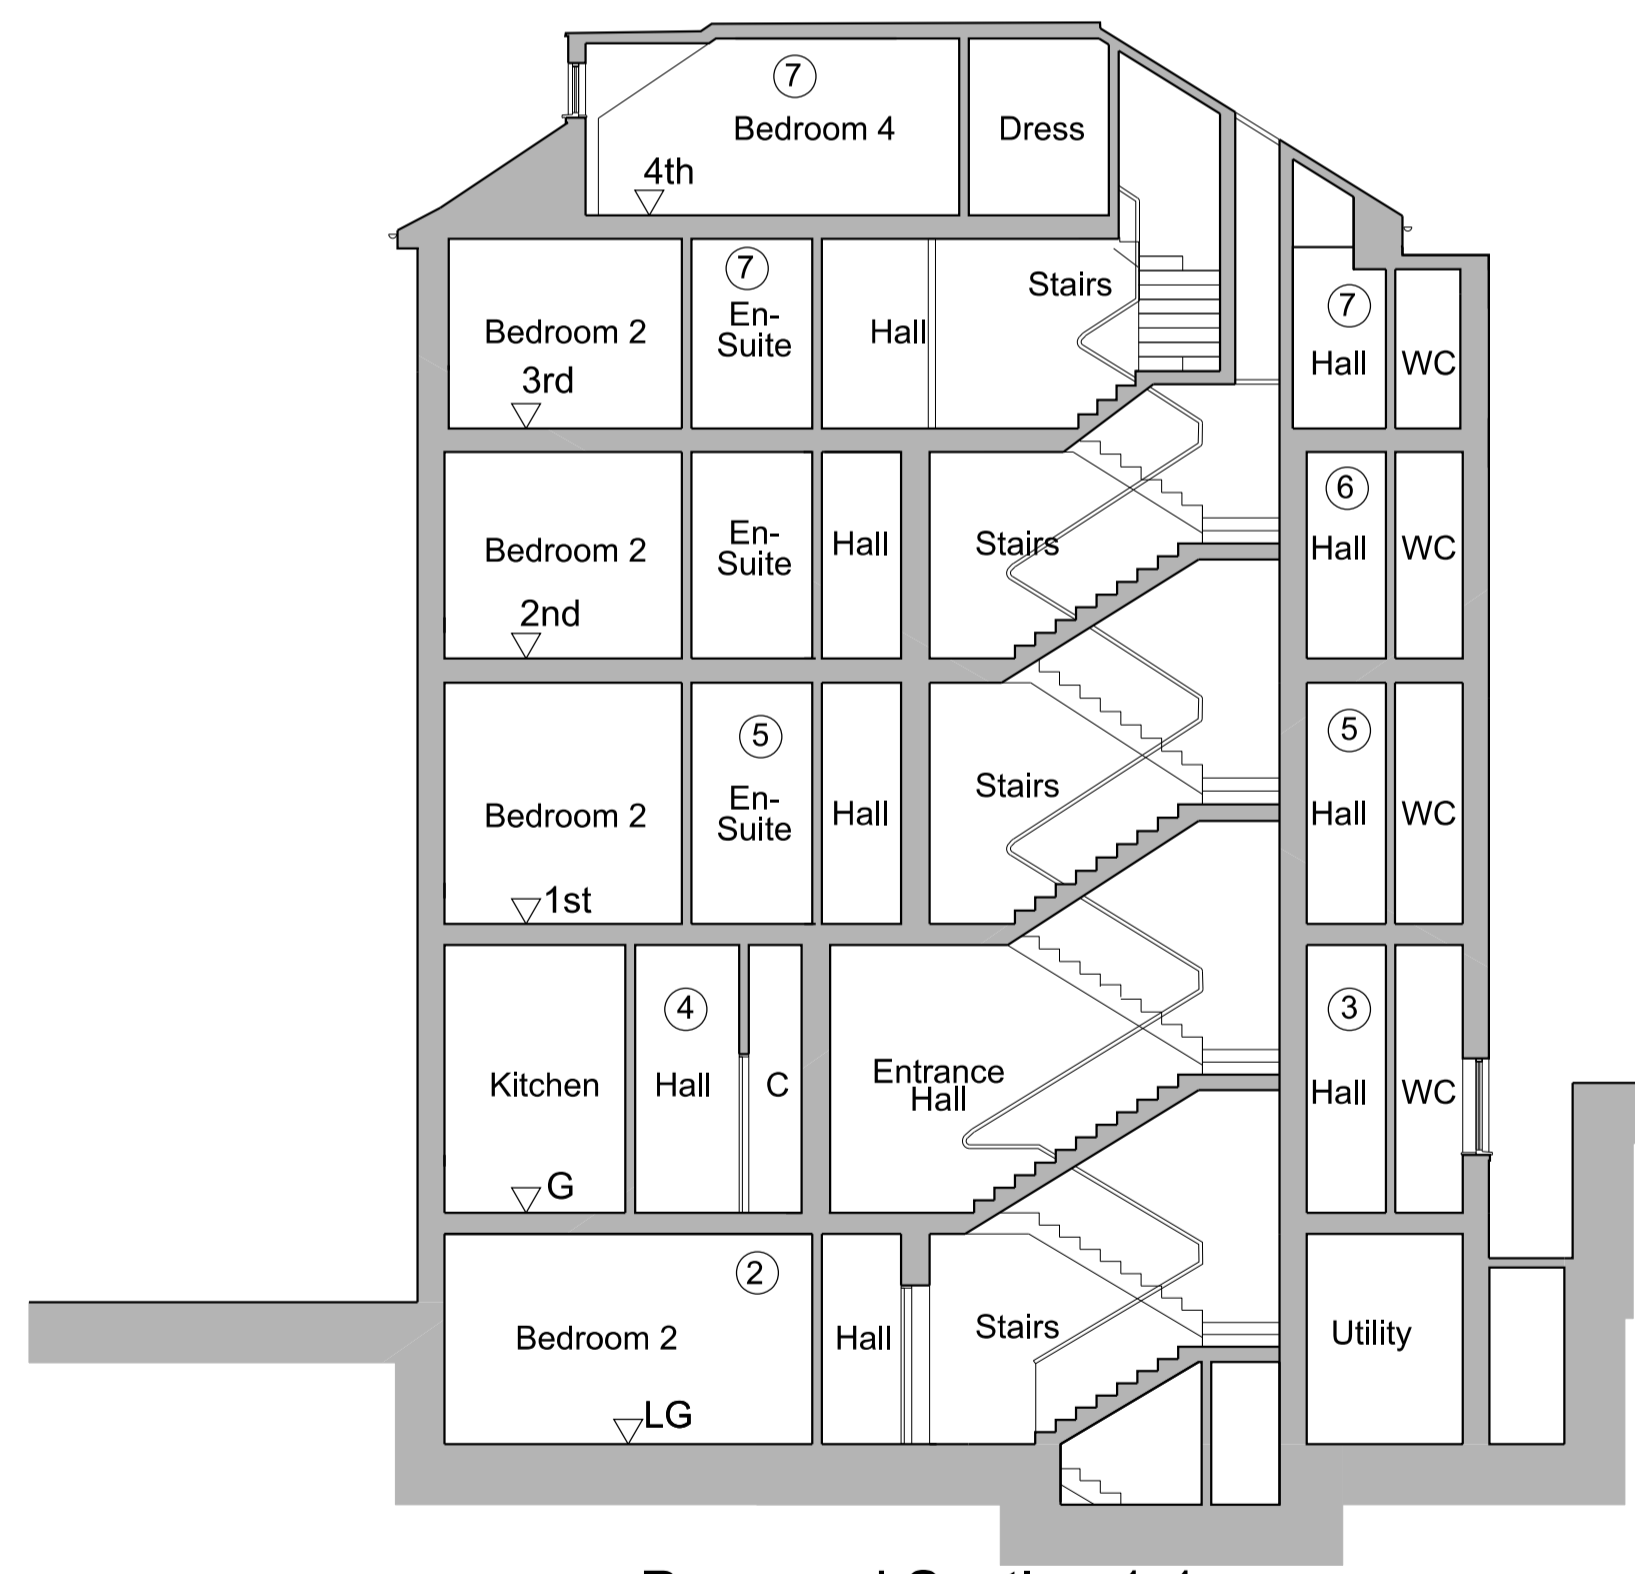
7
Bedroom 4
Dress
4th

Bedroom 2
3rd
7
En-Suite
Hall
Stairs
7
Hall
WC

Bedroom 2
2nd
En-Suite
Hall
Stairs
6
Hall
WC

Bedroom 2
1st
5
En-Suite
Hall
Stairs
5
Hall
WC

Kitchen
G
4
Hall
C
Entrance Hall
3
Hall
WC

2
Bedroom 2
LG
Hall
Stairs
Utility

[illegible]